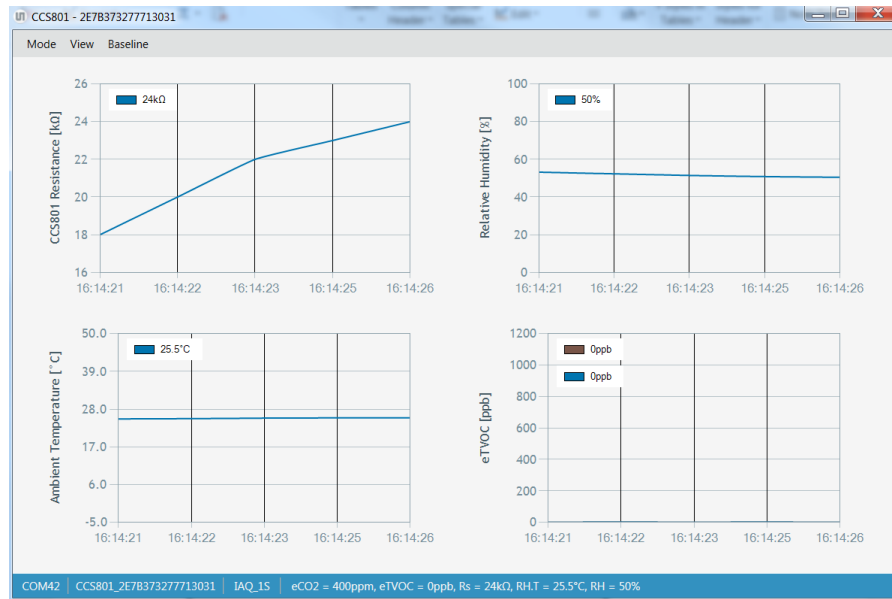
CCS801 - 2E7B373277713031

Mode View Baseline

24kΩ

CCS801 Resistance [kΩ]

26
24
22
20
18
16

16:14:21 16:14:22 16:14:23 16:14:25 16:14:26

50%

Relative Humidity [%]

100
80
60
40
20
0

16:14:21 16:14:22 16:14:23 16:14:25 16:14:26

25.5°C

Ambient Temperature [°C]

50.0
39.0
28.0
17.0
6.0
-5.0

16:14:21 16:14:22 16:14:23 16:14:25 16:14:26

0ppb

0ppb

eTVOC [ppb]

1200
1000
800
600
400
200
0

16:14:21 16:14:22 16:14:23 16:14:25 16:14:26

COM42 | CCS801_2E7B373277713031 | IAQ_1S | eCO2 = 400ppm, eTVOC = 0ppb, Rs = 24kΩ, RH.T = 25.5°C, RH = 50%